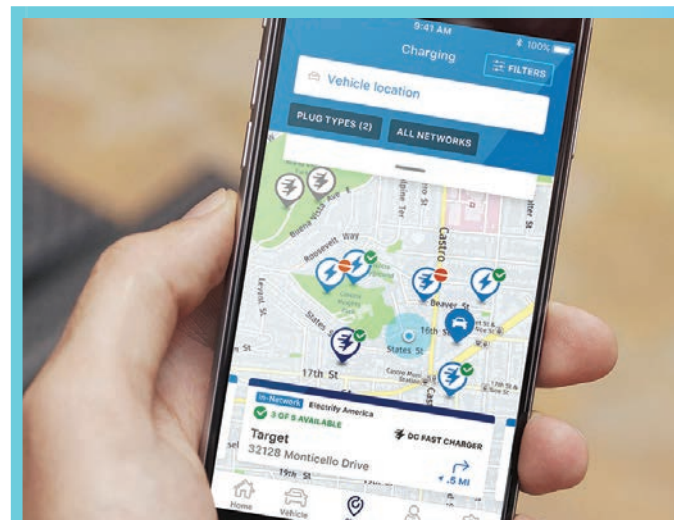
9:41 AM
100%
Charging
FILTERS
Vehicle location
PLUG TYPES (2)
ALL NETWORKS
Roosevelt Way
Castro
Beaver St
16th St
States St
17th St
Keyst St
In-Network
Electrify America
3 OF 5 AVAILABLE
Target
DC FAST CHARGER
32128 Monticello Drive
.5 MI
19th St
Home
Vehicle